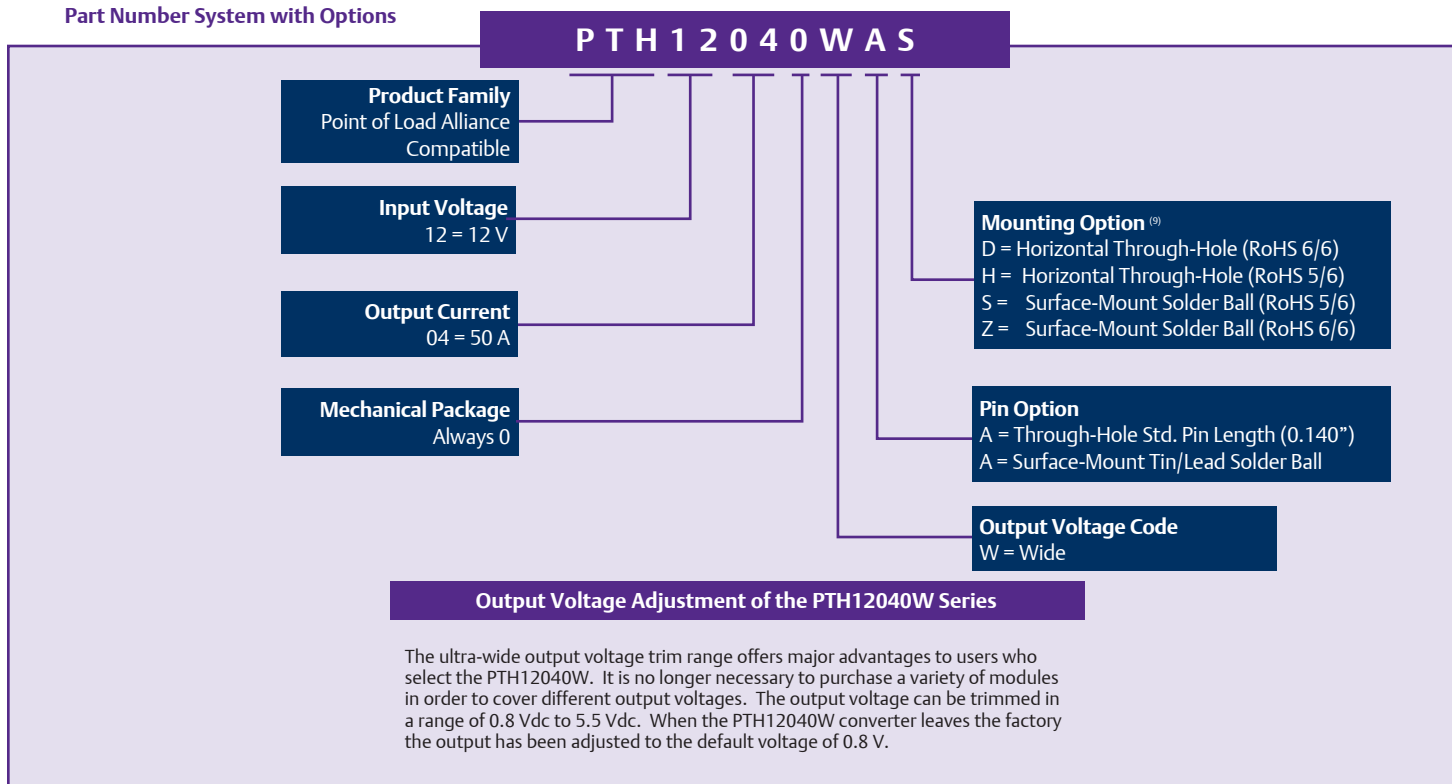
Part Number System with Options

P T H 1 2 0 4 0 W A S

Product Family
Point of Load Alliance Compatible

Input Voltage
12 = 12 V

Output Current
04 = 50 A

Mechanical Package
Always 0

Mounting Option $^{(9)}$
D = Horizontal Through-Hole (RoHS 6/6)
H = Horizontal Through-Hole (RoHS 5/6)
S = Surface-Mount Solder Ball (RoHS 5/6)
Z = Surface-Mount Solder Ball (RoHS 6/6)

Pin Option
A = Through-Hole Std. Pin Length (0.140”)
A = Surface-Mount Tin/Lead Solder Ball

Output Voltage Code
W = Wide

Output Voltage Adjustment of the PTH12040W Series

The ultra-wide output voltage trim range offers major advantages to users who select the PTH12040W. It is no longer necessary to purchase a variety of modules in order to cover different output voltages. The output voltage can be trimmed in a range of 0.8 Vdc to 5.5 Vdc. When the PTH12040W converter leaves the factory the output has been adjusted to the default voltage of 0.8 V.